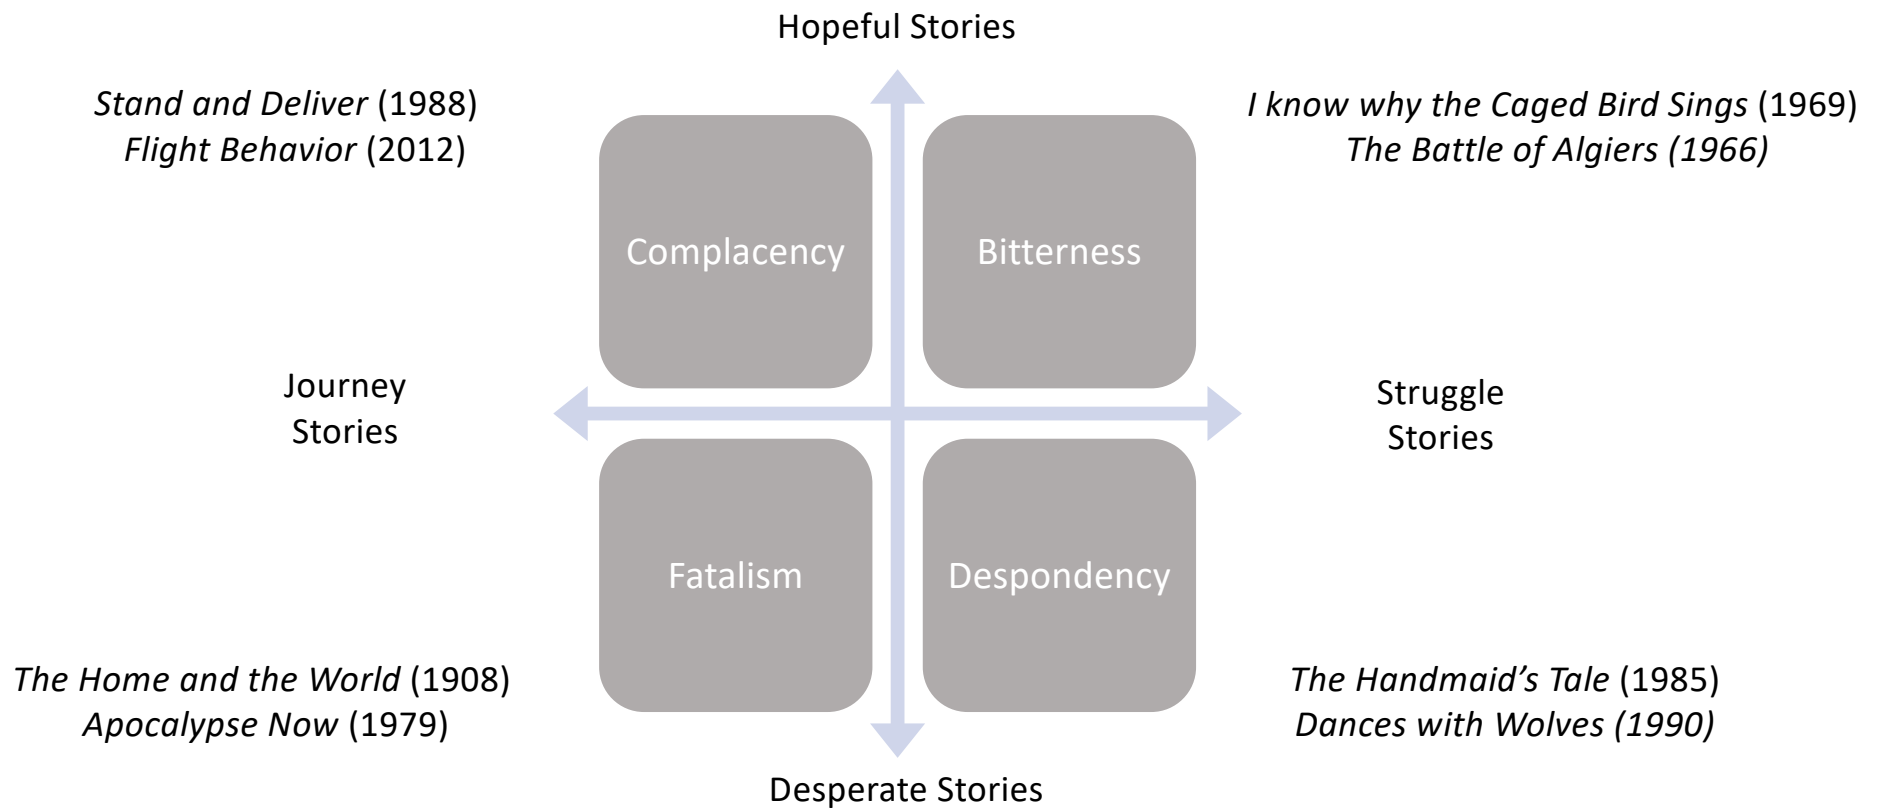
Hopeful Stories

Stand and Deliver (1988)
Flight Behavior (2012)

I know why the Caged Bird Sings (1969)
The Battle of Algiers (1966)

Complacency

Bitterness

Journey Stories

Struggle Stories

Fatalism

Despondency

The Home and the World (1908)
Apocalypse Now (1979)

The Handmaid's Tale (1985)
Dances with Wolves (1990)

Desperate Stories